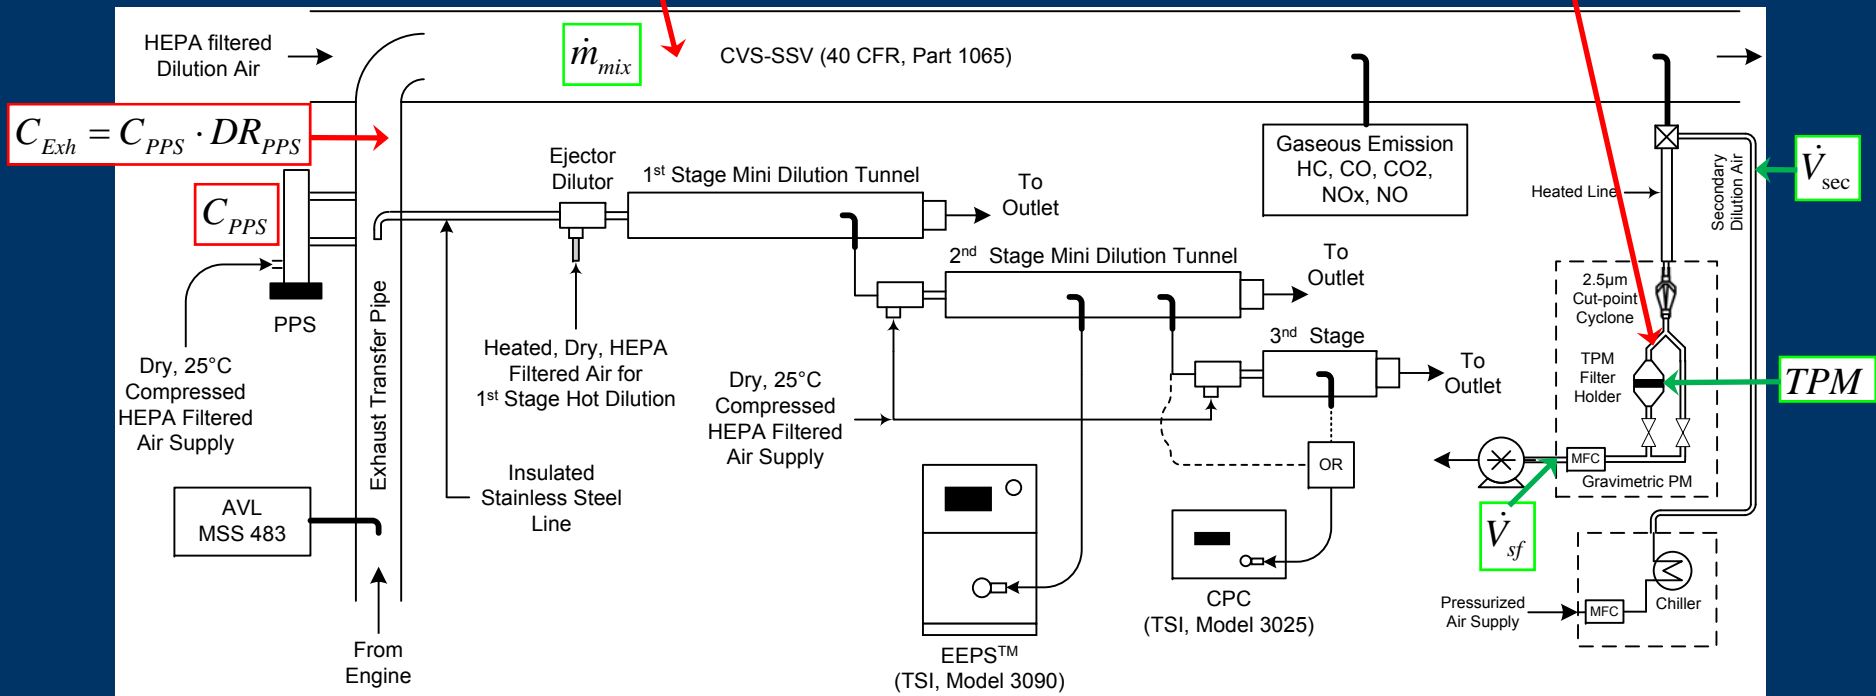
HEPA filtered Dilution Air

$\dot{m}_{mix}$

CVS-SSV (40 CFR, Part 1065)

$C_{Exh} = C_{PPS} \cdot DR_{PPS}$

$C_{PPS}$

PPS

Dry, 25°C Compressed HEPA Filtered Air Supply

AVL MSS 483

Exhaust Transfer Pipe

From Engine

Ejector Dilutor

1st Stage Mini Dilution Tunnel

To Outlet

Heated, Dry, HEPA Filtered Air for 1st Stage Hot Dilution

Insulated Stainless Steel Line

2nd Stage Mini Dilution Tunnel

To Outlet

3rd Stage

To Outlet

Dry, 25°C Compressed HEPA Filtered Air Supply

Gaseous Emission HC, CO, CO2, NOx, NO

OR

EEPS™ (TSI, Model 3090)

CPC (TSI, Model 3025)

Heated Line

Secondary Dilution Air

$\dot{V}_{sec}$

2.5μm Cut-point Cyclone

TPM Filter Holder

$TPM$

MFC

Gravimetric PM

$\dot{V}_{sf}$

Pressurized Air Supply

MFC

Chiller